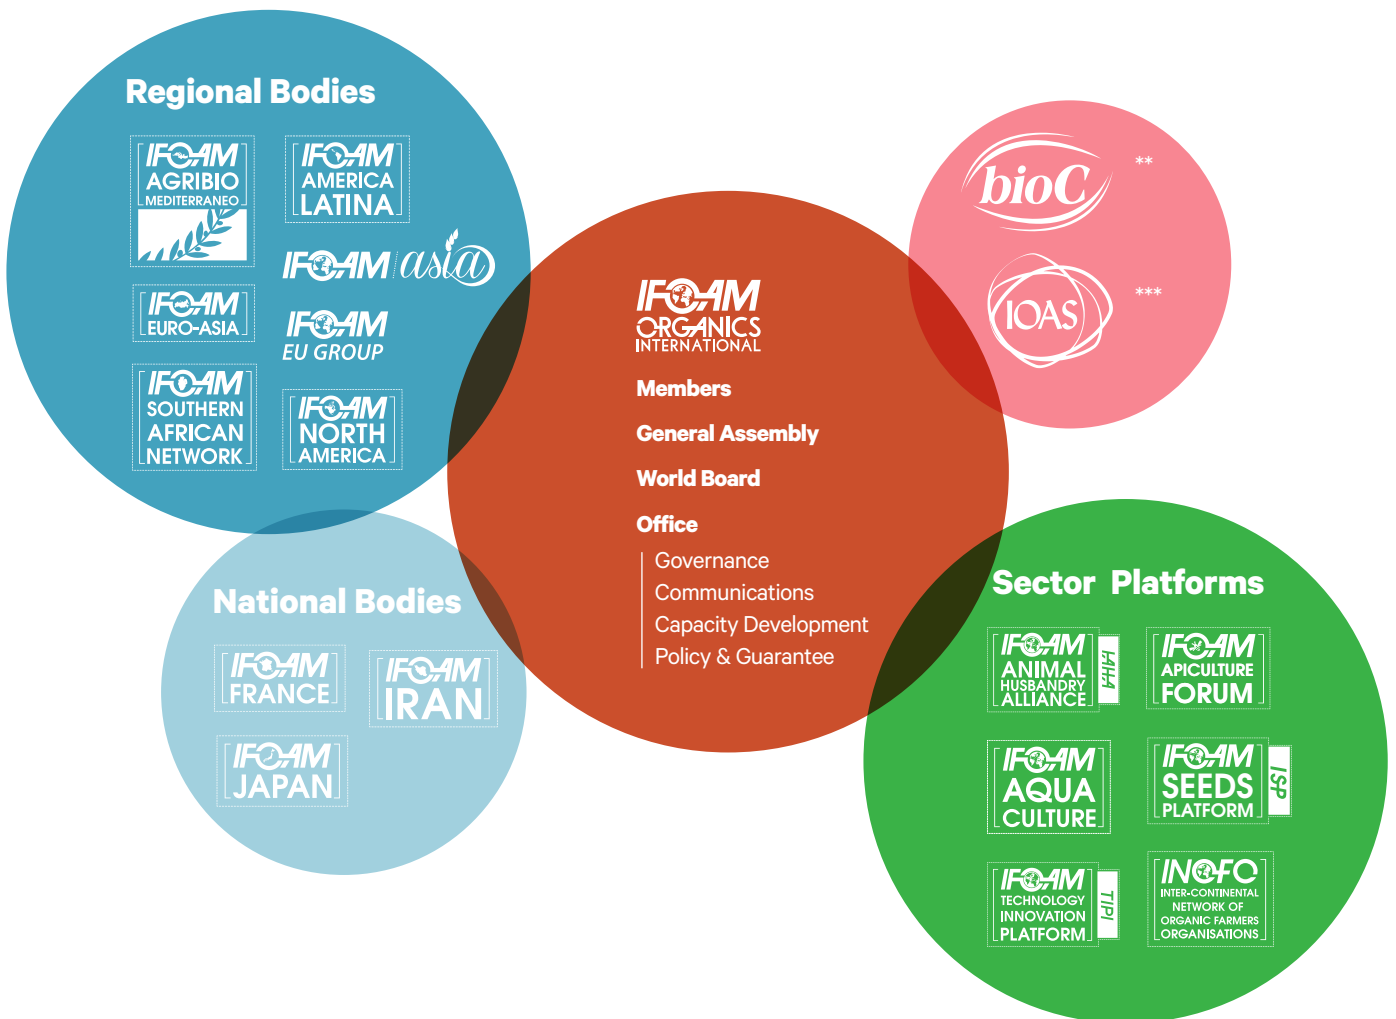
Regional Bodies

IFOAM AGRIBIO MEDITERRANEO

IFOAM AMERICA LATINA

IFOAM asia

IFOAM EURO-ASIA

IFOAM EU GROUP

IFOAM SOUTHERN AFRICAN NETWORK

IFOAM NORTH AMERICA

bioC **

IOAS ***

IFOAM ORGANICS INTERNATIONAL

Members

General Assembly

World Board

Office

Governance
Communications
Capacity Development
Policy & Guarantee

National Bodies

IFOAM FRANCE

IFOAM IRAN

IFOAM JAPAN

Sector Platforms

IFOAM ANIMAL HUSBANDRY ALLIANCE IAHA

IFOAM APICULTURE FORUM

IFOAM AQUA CULTURE

IFOAM SEEDS PLATFORM ISP

IFOAM TECHNOLOGY INNOVATION PLATFORM TIPI

INOFO INTER-CONTINENTAL NETWORK OF ORGANIC FARMERS ORGANISATIONS